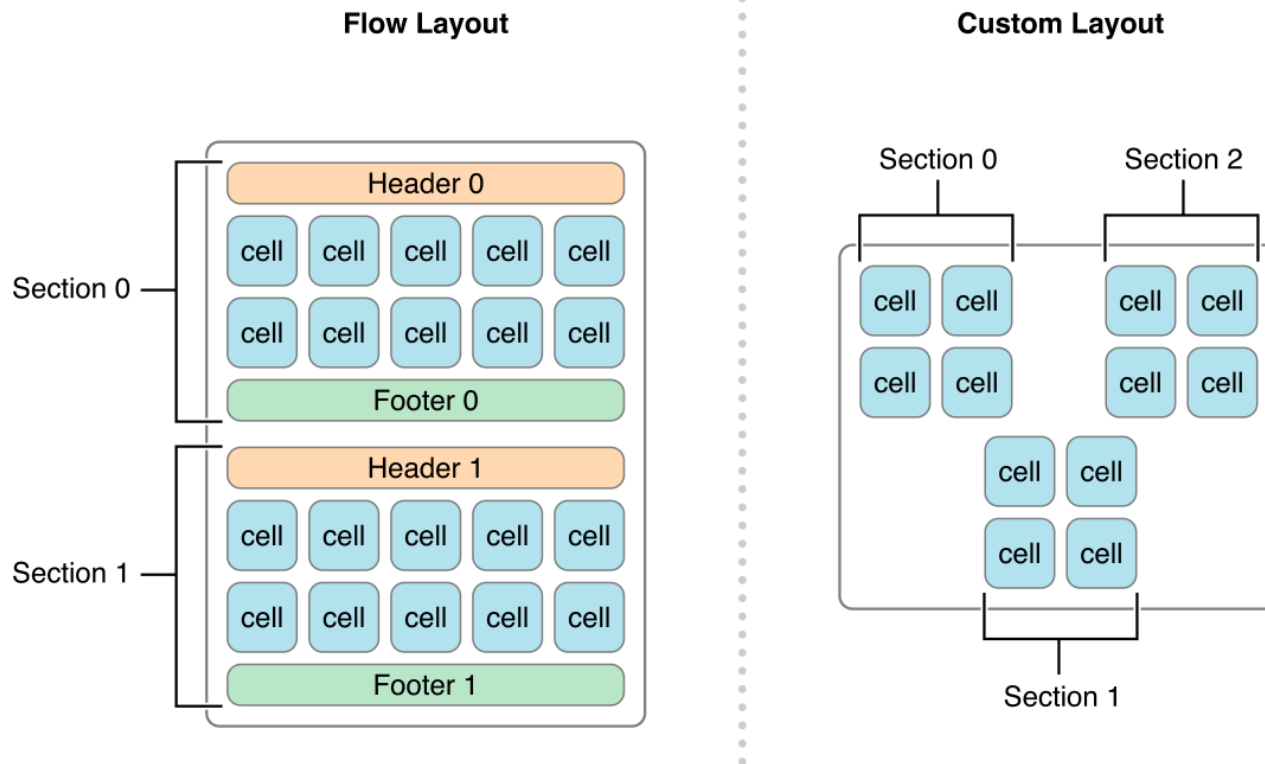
Flow Layout

Section 0

Header 0

cell cell cell cell cell

cell cell cell cell cell

Footer 0

Section 1

Header 1

cell cell cell cell cell

cell cell cell cell cell

Footer 1

Custom Layout

Section 0

Section 2

cell cell

cell cell

cell cell

cell cell

cell cell

cell cell

Section 1